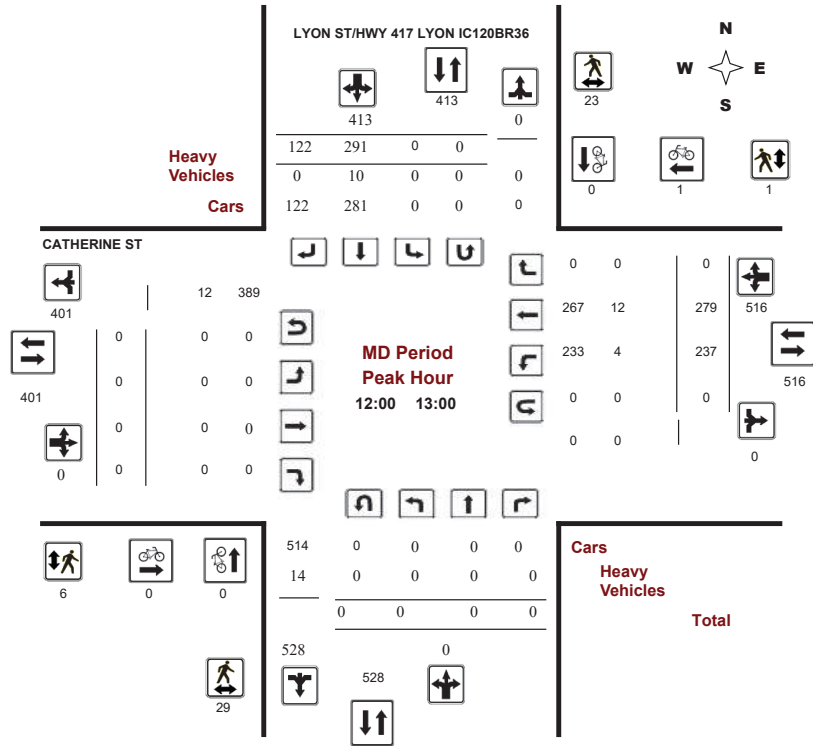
LYON ST/HWY 417 LYON IC120BR36

N
W E
S

413
413 0
23

Heavy Vehicles
Cars

| 122 | 291 | 0 | 0 |
|---|---|---|---|
| 0 | 10 | 0 | 0 |
| 122 | 281 | 0 | 0 |

0
0
0

0 1 1

CATHERINE ST

12 389
401

| 0 | 0 | 0 |
|---|---|---|
| 0 | 0 | 0 |
| 0 | 0 | 0 |
| 0 | 0 | 0 |

401
0

MD Period
Peak Hour
12:00 13:00

| 0 | 0 | 0 |
|---|---|---|
| 267 | 12 | 279 |
| 233 | 4 | 237 |
| 0 | 0 | 0 |
| 0 | 0 | |

516
516
0

| 514 | 0 | 0 | 0 | 0 |
|---|---|---|---|---|
| 14 | 0 | 0 | 0 | 0 |
| | 0 | 0 | 0 | 0 |

6 0 0

Cars
Heavy Vehicles
Total

528 0
528
29